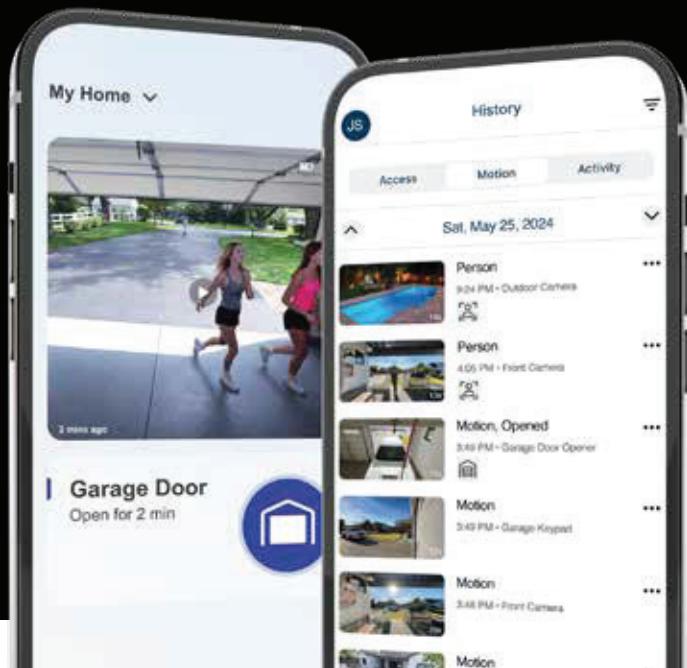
My Home

3 mins ago

Garage Door
Open for 2 min

JS
History

Access
Motion
Activity

Sat, May 25, 2024

Person
9:24 PM • Outdoor Camera

Person
4:05 PM • Front Camera

Motion, Opened
3:49 PM • Garage Door Opener

Motion
3:49 PM • Garage Keypad

Motion
3:46 PM • Front Camera

Motion